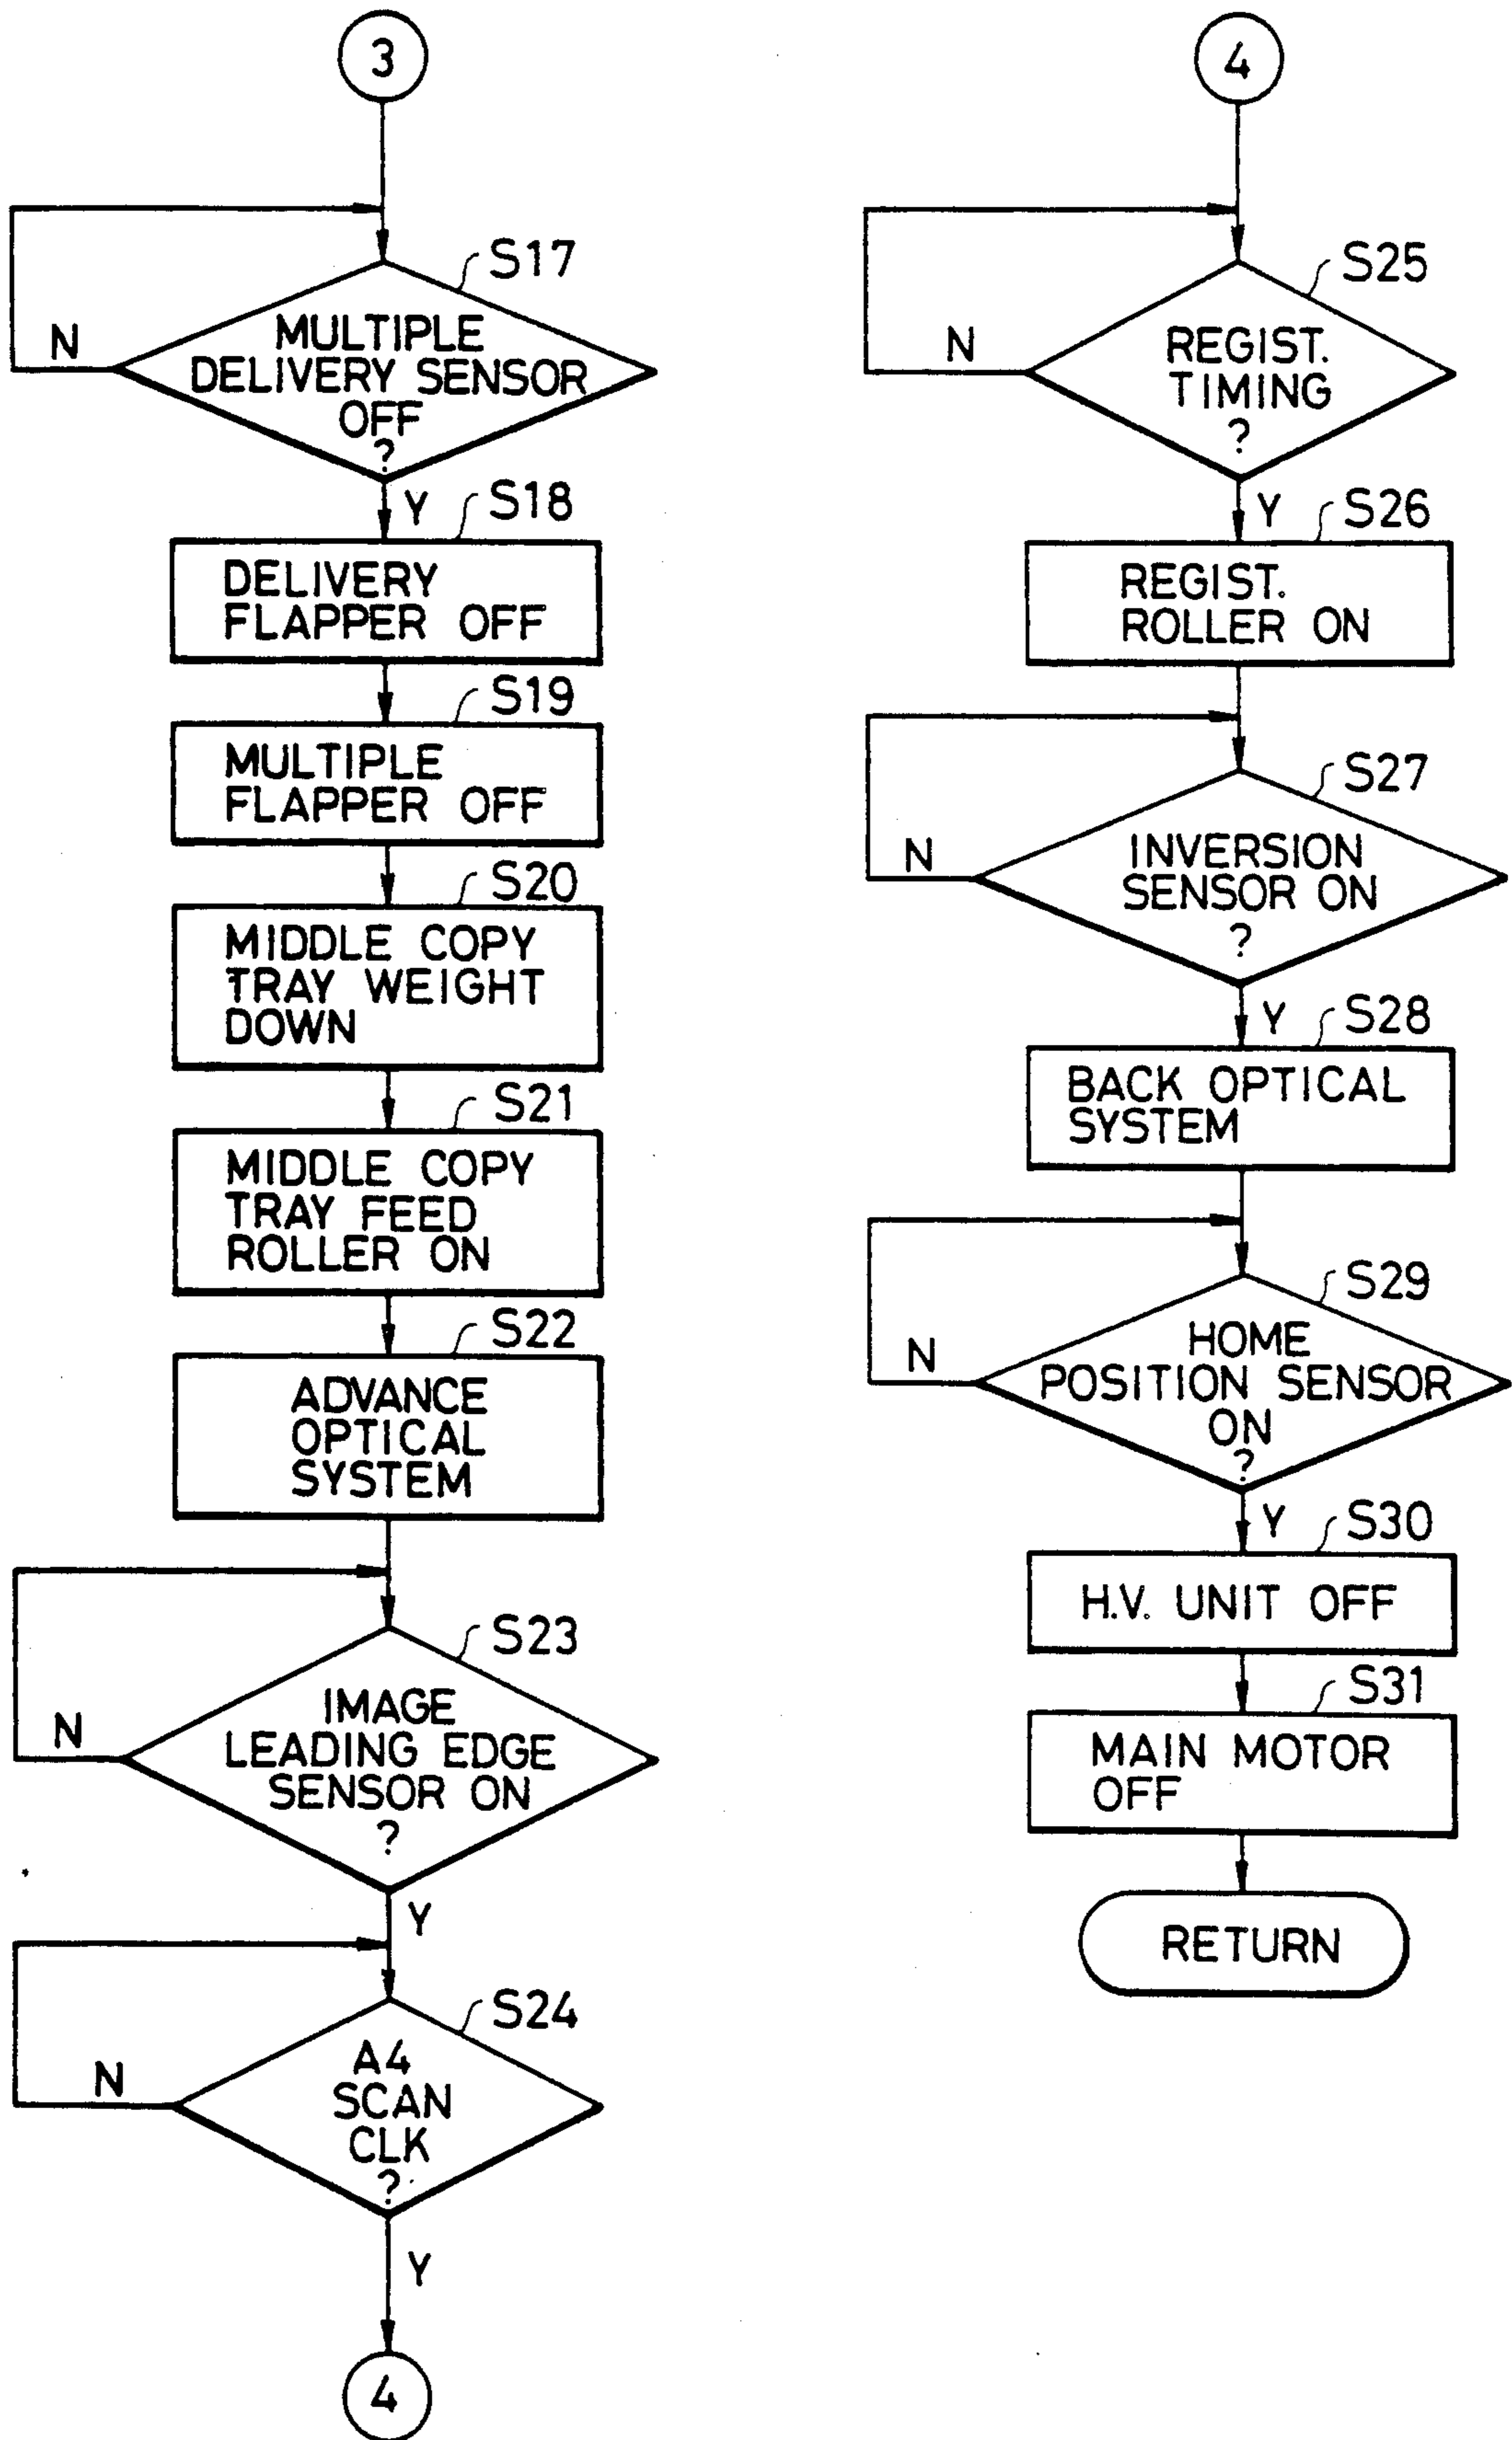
3

S17
N
MULTIPLE DELIVERY SENSOR OFF ?
Y

S18
DELIVERY FLAPPER OFF

S19
MULTIPLE FLAPPER OFF

S20
MIDDLE COPY TRAY WEIGHT DOWN

S21
MIDDLE COPY TRAY FEED ROLLER ON

S22
ADVANCE OPTICAL SYSTEM

S23
N
IMAGE LEADING EDGE SENSOR ON ?
Y

S24
N
A4 SCAN CLK ?
Y

4

4

S25
N
REGIST. TIMING ?
Y

S26
REGIST. ROLLER ON

S27
N
INVERSION SENSOR ON ?
Y

S28
BACK OPTICAL SYSTEM

S29
N
HOME POSITION SENSOR ON ?
Y

S30
H.V. UNIT OFF

S31
MAIN MOTOR OFF

RETURN